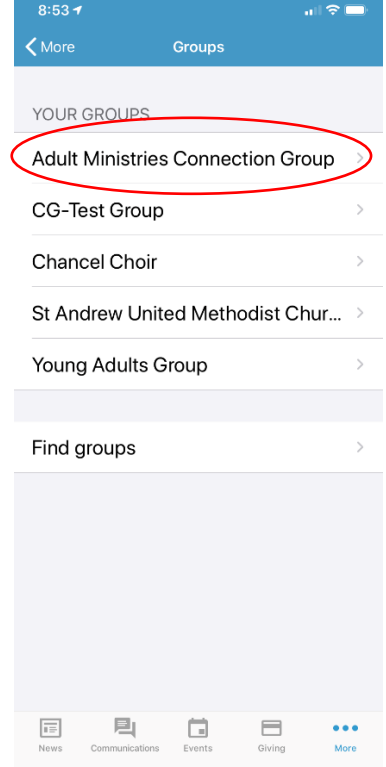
8:53

More

Groups

YOUR GROUPS

Adult Ministries Connection Group

CG-Test Group

Chancel Choir

St Andrew United Methodist Chur...

Young Adults Group

Find groups

News

Communications

Events

Giving

More